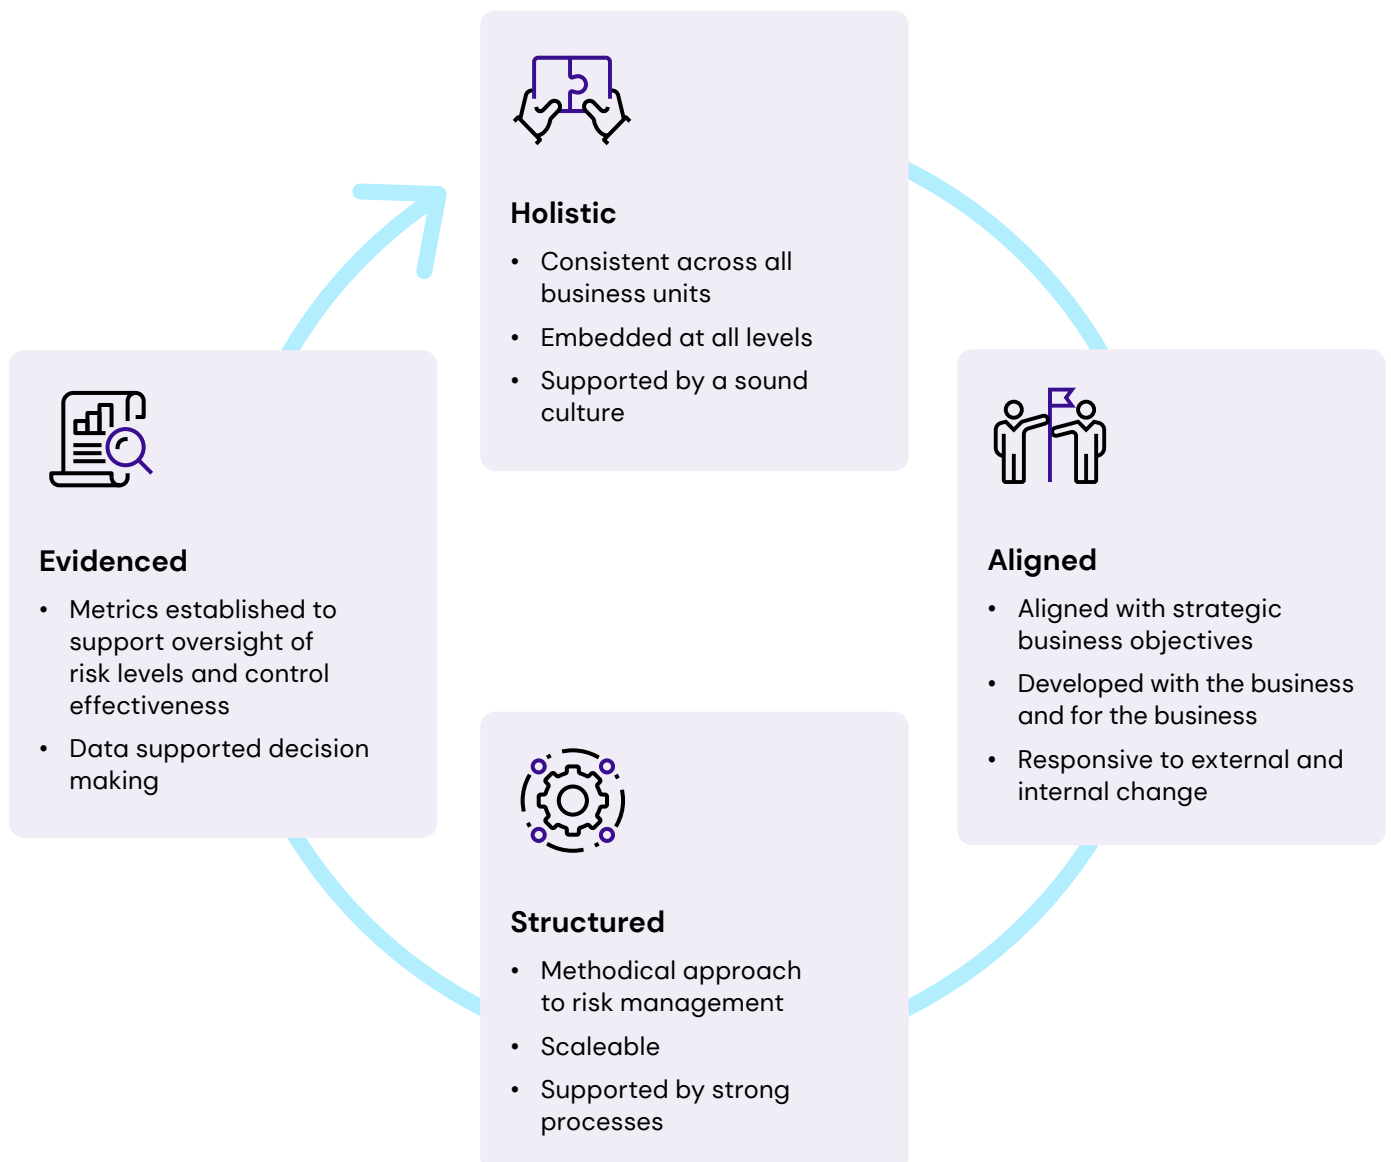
Holistic

- Consistent across all business units
- Embedded at all levels
- Supported by a sound culture

Aligned

- Aligned with strategic business objectives
- Developed with the business and for the business
- Responsive to external and internal change

Structured

- Methodical approach to risk management
- Scaleable
- Supported by strong processes

Evidenced

- Metrics established to support oversight of risk levels and control effectiveness
- Data supported decision making